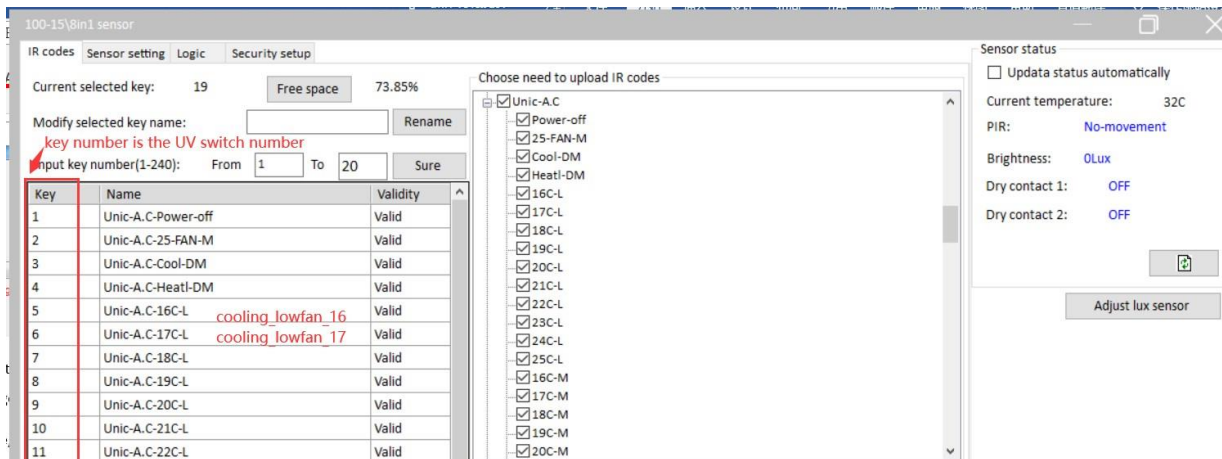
100-15\8in1 sensor

IR codes | Sensor setting | Logic | Security setup

Current selected key: 19 | Free space | 73.85%

Modify selected key name: | Rename

key number is the UV switch number

Input key number(1-240): From 1 To 20 | Sure

| Key | Name | Validity |
|---|---|---|
| 1 | Unic-A.C-Power-off | Valid |
| 2 | Unic-A.C-25-FAN-M | Valid |
| 3 | Unic-A.C-Cool-DM | Valid |
| 4 | Unic-A.C-Heatl-DM | Valid |
| 5 | Unic-A.C-16C-L | Valid |
| 6 | Unic-A.C-17C-L | Valid |
| 7 | Unic-A.C-18C-L | Valid |
| 8 | Unic-A.C-19C-L | Valid |
| 9 | Unic-A.C-20C-L | Valid |
| 10 | Unic-A.C-21C-L | Valid |
| 11 | Unic-A.C-22C-L | Valid |

cooling_lowfan_16
cooling_lowfan_17

Choose need to upload IR codes

Unic-A.C
Power-off
25-FAN-M
Cool-DM
Heatl-DM
16C-L
17C-L
18C-L
19C-L
20C-L
21C-L
22C-L
23C-L
24C-L
25C-L
16C-M
17C-M
18C-M
19C-M
20C-M

Sensor status

Updata status automatically

Current temperature: 32C

PIR: No-movement

Brightness: 0Lux

Dry contact 1: OFF

Dry contact 2: OFF

Adjust lux sensor